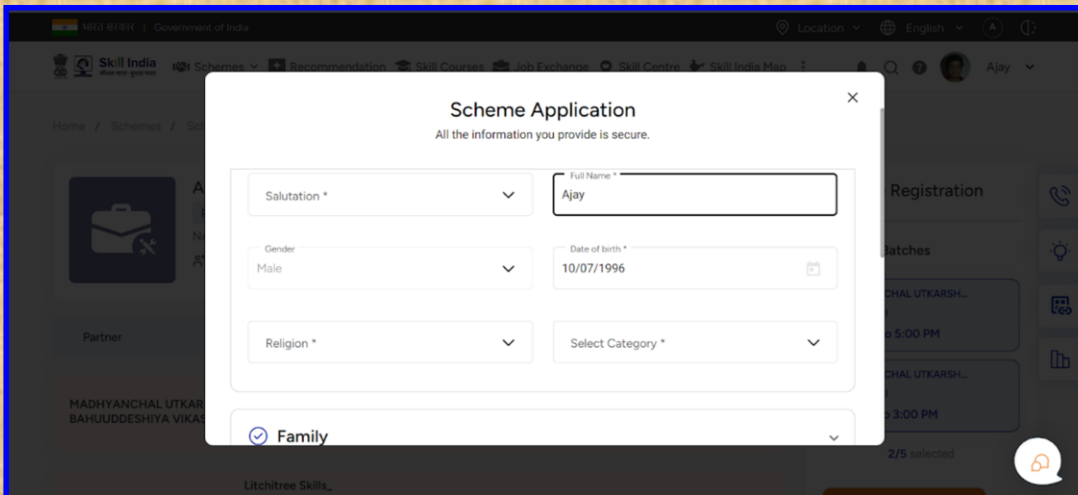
भारत सरकार | Government of India

Location English A

Skill India Schemes Recommendation Skill Courses Job Exchange Skill Centre Skill India Map Ajay

Home / Schemes / Sch

Scheme Application

All the information you provide is secure.

Salutation *

Full Name *

Ajay

Gender

Male

Date of birth *

10/07/1996

Religion *

Select Category *

Family

Registration

Batches

CHAL UTKARSH...

5:00 PM

CHAL UTKARSH...

3:00 PM

2/5 selected

Partner

MADHYANCHAL UTKAR

BAHUUDDESHIYA VIKAS

Litchitree Skills_